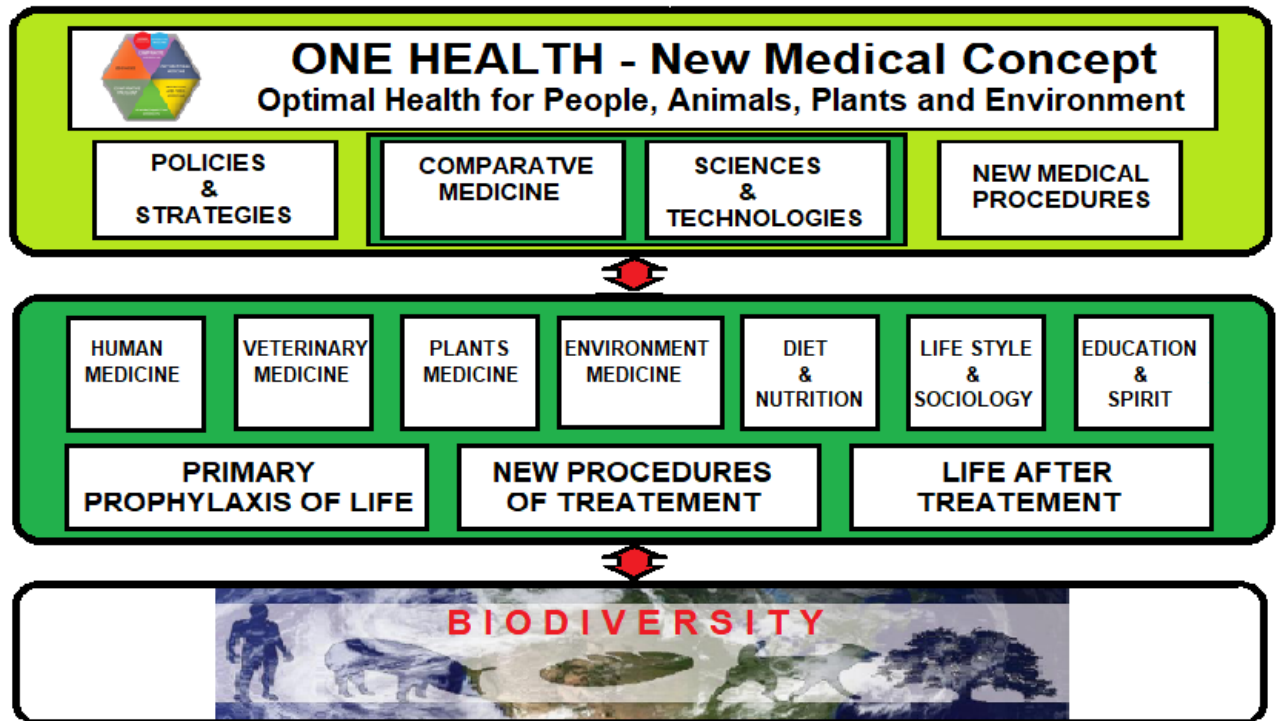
ONE HEALTH - New Medical Concept
Optimal Health for People, Animals, Plants and Environment

POLICIES & STRATEGIES

COMPARATVE MEDICINE

SCIENCES & TECHNOLOGIES

NEW MEDICAL PROCEDURES

HUMAN MEDICINE

VETERINARY MEDICINE

PLANTS MEDICINE

ENVIRONMENT MEDICINE

DIET & NUTRITION

LIFE STYLE & SOCIOLOGY

EDUCATION & SPIRIT

PRIMARY PROPHYLAXIS OF LIFE

NEW PROCEDURES OF TREATEMENT

LIFE AFTER TREATEMENT

BIODIVERSITY